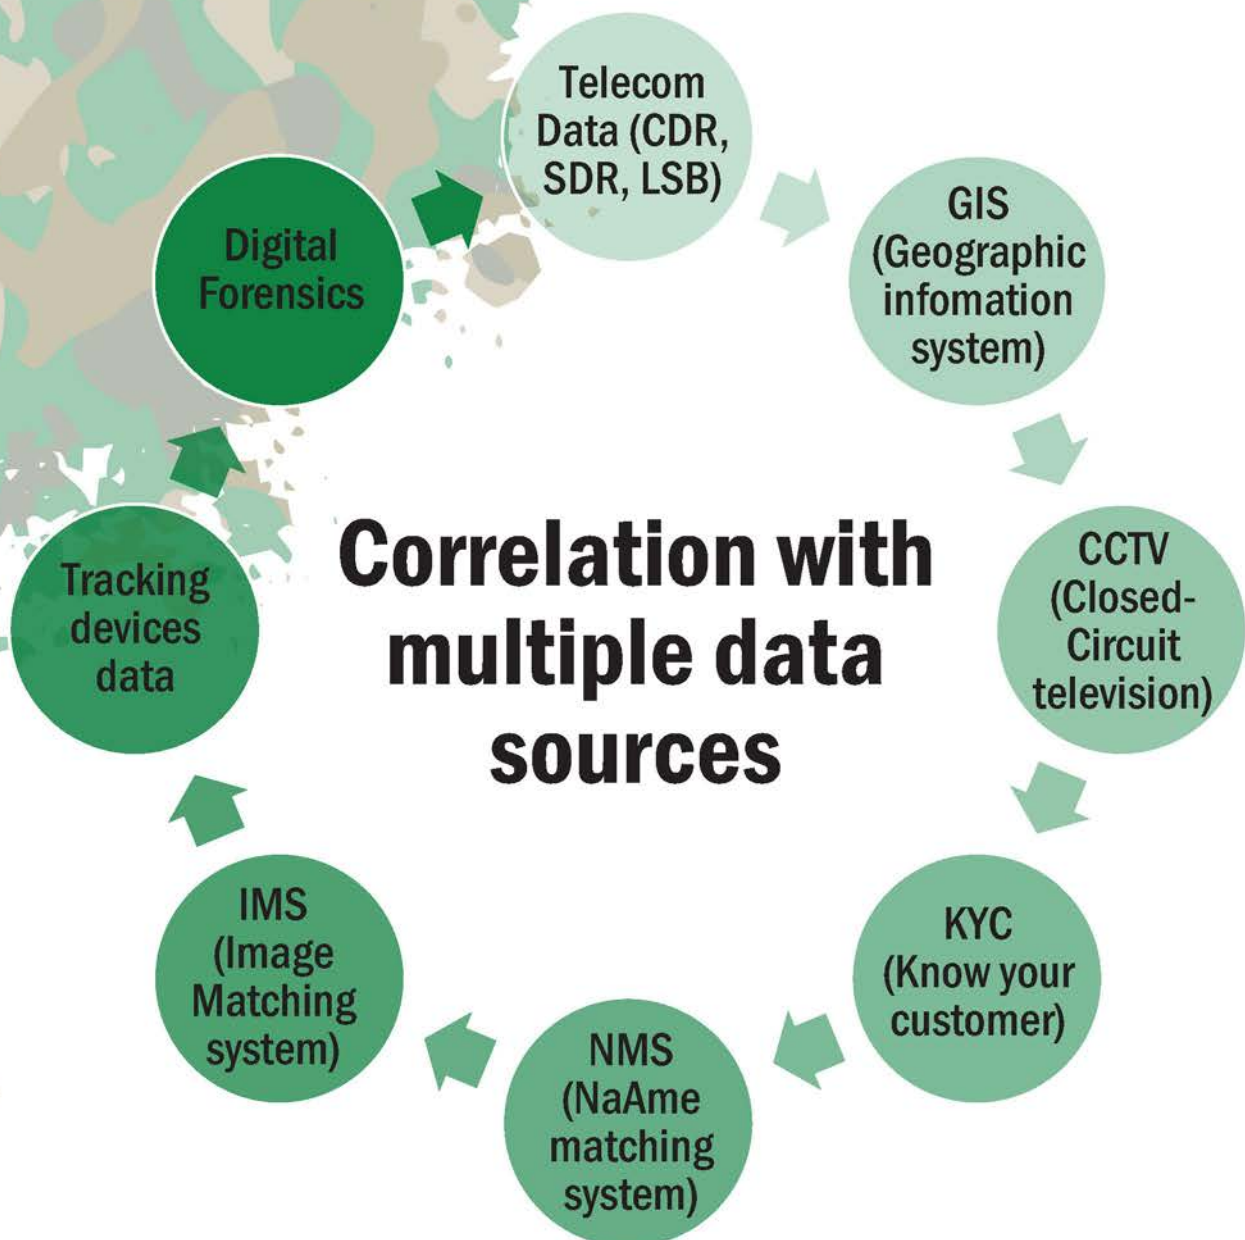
Telecom Data (CDR, SDR, LSB)

GIS (Geographic infomation system)

CCTV (Closed-Circuit television)

KYC (Know your customer)

NMS (NaAme matching system)

IMS (Image Matching system)

Tracking devices data

Digital Forensics

Correlation with multiple data sources